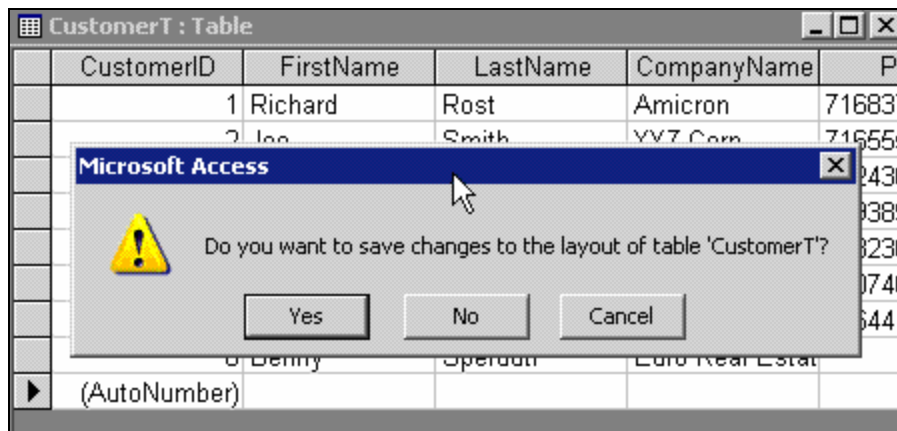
CustomerT : Table

| CustomerID | FirstName | LastName | CompanyName | P |
|---|---|---|---|---|
| 1 | Richard | Rost | Amicron | 71683 |
| 2 | Joe | Smith | XYZ Corp | 71655 |
| | | | | 2430 |
| | | | | 9385 |
| | | | | 3230 |
| | | | | 0740 |
| | | | | 544 |
| 8 | Benny | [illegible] | Euro Real Estat | |
| (AutoNumber) | | | | |

Microsoft Access

Do you want to save changes to the layout of table 'CustomerT'?

Yes No Cancel